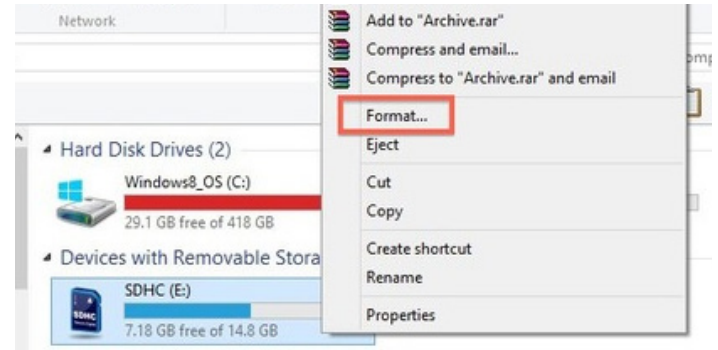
Network

Add to "Archive.rar"
Compress and email...
Compress to "Archive.rar" and email
Format...
Eject
Cut
Copy
Create shortcut
Rename
Properties

omp

Hard Disk Drives (2)
Windows8_OS (C:)
29.1 GB free of 418 GB
Devices with Removable Stora
SDHC (E:)
7.18 GB free of 14.8 GB
SDHC